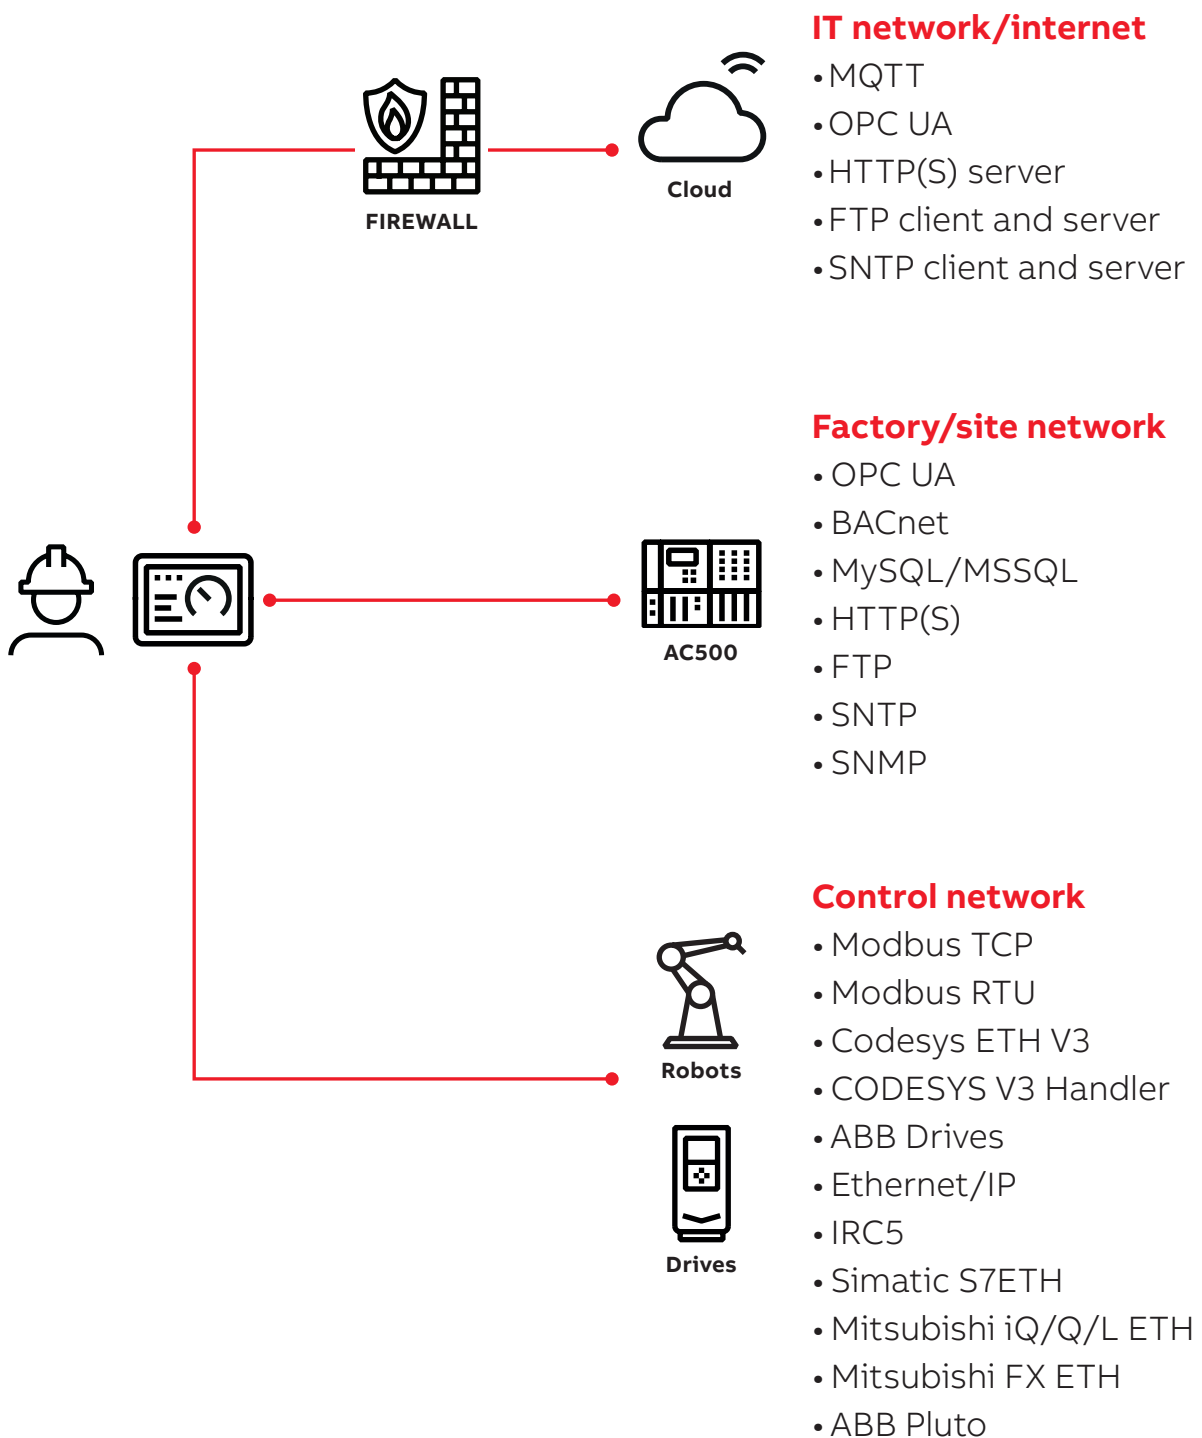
FIREWALL

Cloud

IT network/internet
• MQTT
• OPC UA
• HTTP(S) server
• FTP client and server
• SNTP client and server

AC500

Factory/site network
• OPC UA
• BACnet
• MySQL/MSSQL
• HTTP(S)
• FTP
• SNTP
• SNMP

Robots

Drives

Control network
• Modbus TCP
• Modbus RTU
• Codesys ETH V3
• CODESYS V3 Handler
• ABB Drives
• Ethernet/IP
• IRC5
• Simatic S7ETH
• Mitsubishi iQ/Q/L ETH
• Mitsubishi FX ETH
• ABB Pluto